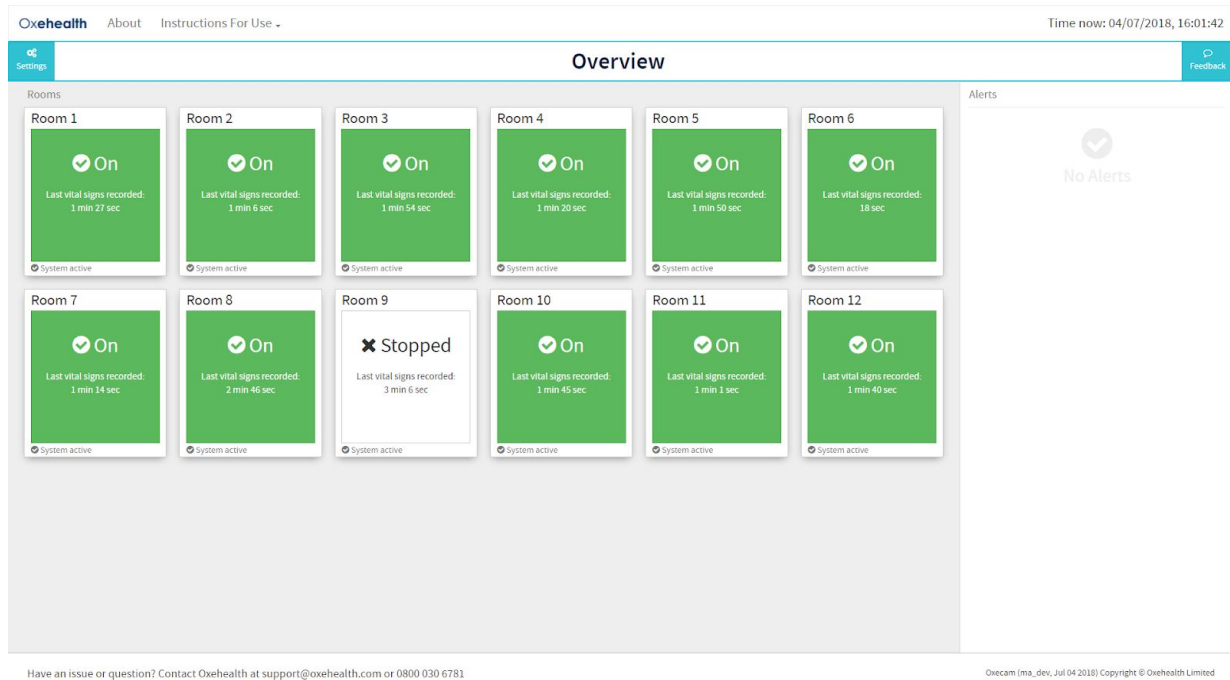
Oxehealth About Instructions For Use

Time now: 04/07/2018, 16:01:42

Settings

Overview

Feedback

Rooms

Room 1
On
Last vital signs recorded: 1 min 27 sec
System active

Room 2
On
Last vital signs recorded: 1 min 6 sec
System active

Room 3
On
Last vital signs recorded: 1 min 54 sec
System active

Room 4
On
Last vital signs recorded: 1 min 20 sec
System active

Room 5
On
Last vital signs recorded: 1 min 50 sec
System active

Room 6
On
Last vital signs recorded: 18 sec
System active

Room 7
On
Last vital signs recorded: 1 min 14 sec
System active

Room 8
On
Last vital signs recorded: 2 min 46 sec
System active

Room 9
Stopped
Last vital signs recorded: 3 min 6 sec
System active

Room 10
On
Last vital signs recorded: 1 min 45 sec
System active

Room 11
On
Last vital signs recorded: 1 min 1 sec
System active

Room 12
On
Last vital signs recorded: 1 min 40 sec
System active

Alerts

No Alerts

Have an issue or question? Contact Oxehealth at support@oxehealth.com or 0800 030 6781

Oxecam (ma_dev, Jul 04 2018) Copyright © Oxehealth Limited